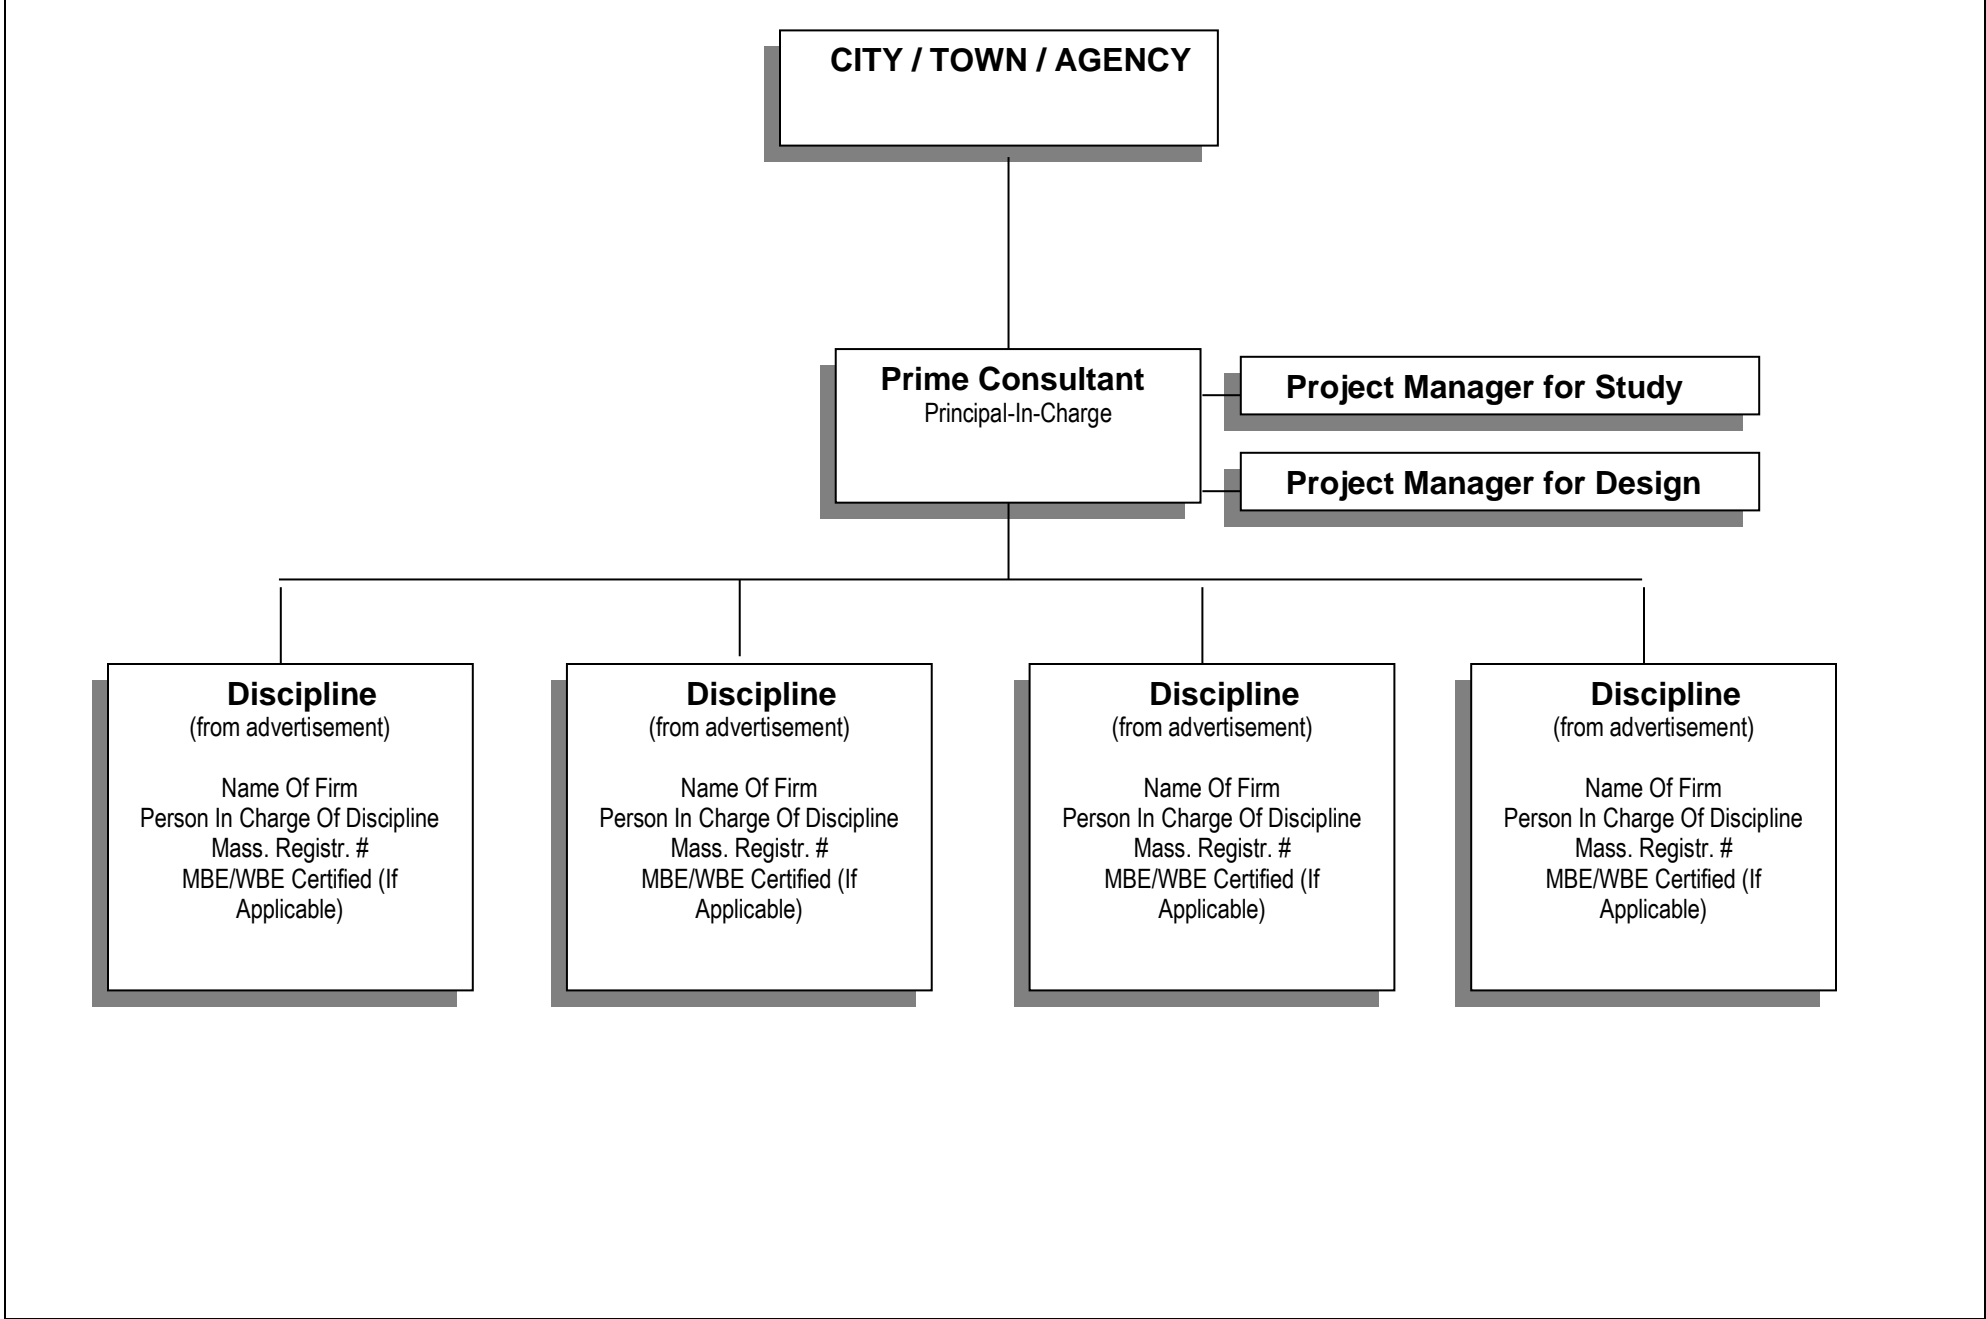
CITY / TOWN / AGENCY

Prime Consultant
Principal-In-Charge

Project Manager for Study

Project Manager for Design

Discipline
(from advertisement)

Name Of Firm
Person In Charge Of Discipline
Mass. Registr. #
MBE/WBE Certified (If Applicable)

Discipline
(from advertisement)

Name Of Firm
Person In Charge Of Discipline
Mass. Registr. #
MBE/WBE Certified (If Applicable)

Discipline
(from advertisement)

Name Of Firm
Person In Charge Of Discipline
Mass. Registr. #
MBE/WBE Certified (If Applicable)

Discipline
(from advertisement)

Name Of Firm
Person In Charge Of Discipline
Mass. Registr. #
MBE/WBE Certified (If Applicable)